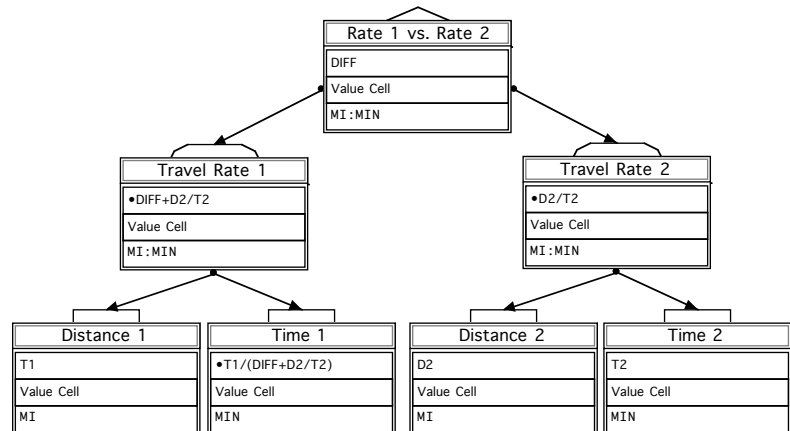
Rate 1 vs. Rate 2
DIFF
Value Cell
MI:MIN

Travel Rate 1
•DIFF+D2/T2
Value Cell
MI:MIN

Travel Rate 2
•D2/T2
Value Cell
MI:MIN

Distance 1
T1
Value Cell
MI

Time 1
•T1/(DIFF+D2/T2)
Value Cell
MIN

Distance 2
D2
Value Cell
MI

Time 2
T2
Value Cell
MIN